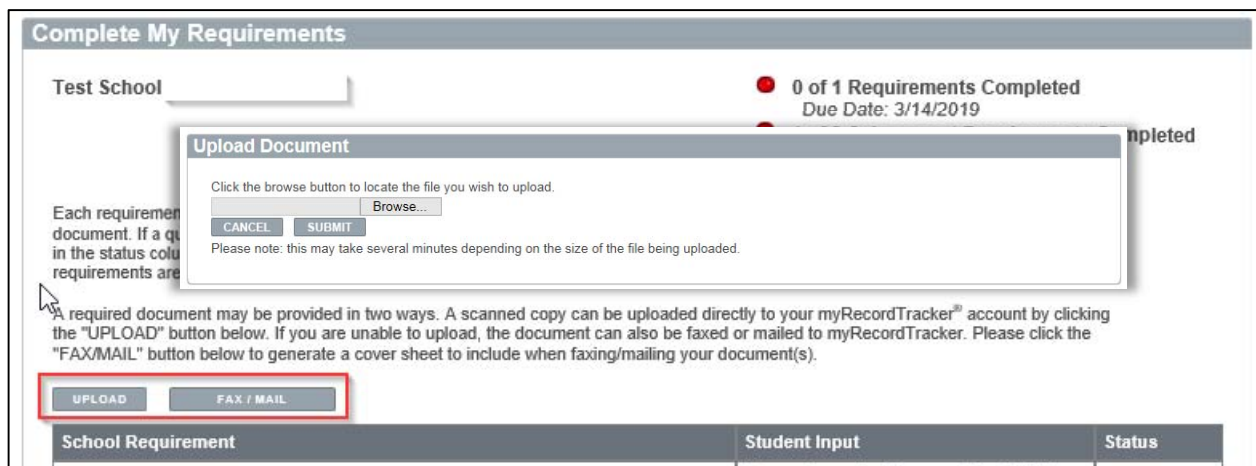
Complete My Requirements

Test School

0 of 1 Requirements Completed
Due Date: 3/14/2019

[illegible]mpleted

Upload Document

Click the browse button to locate the file you wish to upload.

Browse...

CANCEL SUBMIT

Please note: this may take several minutes depending on the size of the file being uploaded.

Each requiremen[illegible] document. If a qu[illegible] in the status colu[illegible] requirements are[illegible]

A required document may be provided in two ways. A scanned copy can be uploaded directly to your myRecordTracker® account by clicking the "UPLOAD" button below. If you are unable to upload, the document can also be faxed or mailed to myRecordTracker. Please click the "FAX/MAIL" button below to generate a cover sheet to include when faxing/mailing your document(s).

UPLOAD FAX / MAIL

| School Requirement | Student Input | Status |
|---|---|---|